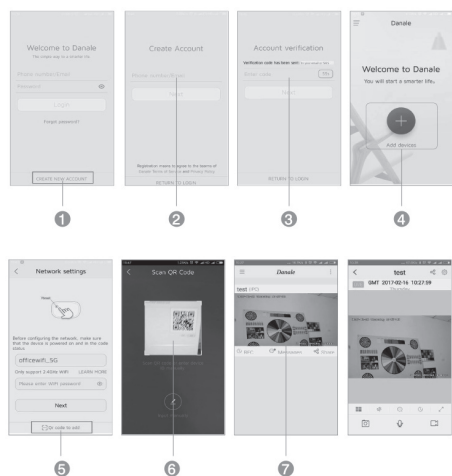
Welcome to Danale

The smart way to a smarter life

Phone number/Email

Password

Login

Forgot password?

CREATE NEW ACCOUNT

1

Create Account

Phone number/Email

Next

Registration means to agree to the terms of Danale Terms of Service and Privacy Policy

RETURN TO LOGIN

2

Account verification

Verification code has been sent

Enter code

Next

RETURN TO LOGIN

3

Danale

Welcome to Danale

You will start a smarter life.

Add devices

4

Network settings

Before configuring the network, make sure that the device is powered on and at the code status.

officewifi_5G

Only support 2.4GHz WiFi

Please enter WiFi password

Next

Or code to add

5

Scan QR Code

6

Danale

test

7

test

GMT 2017-02-16 10:22:59